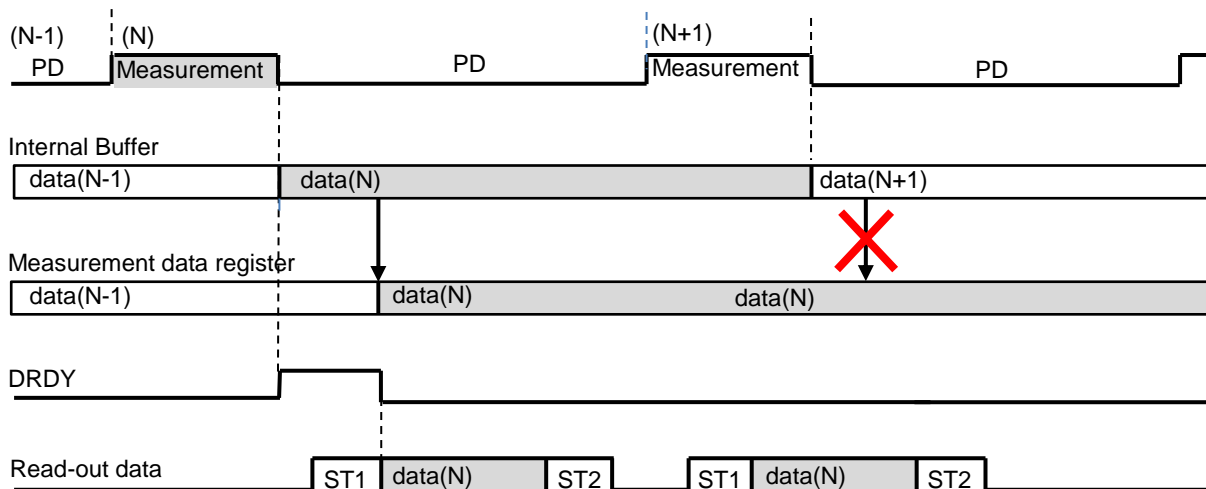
(N-1)
PD

(N)
Measurement

PD

(N+1)
Measurement

PD

Internal Buffer

data(N-1)

data(N)

data(N+1)

Measurement data register

data(N-1)

data(N)

data(N)

DRDY

Read-out data

ST1

data(N)

ST2

ST1

data(N)

ST2